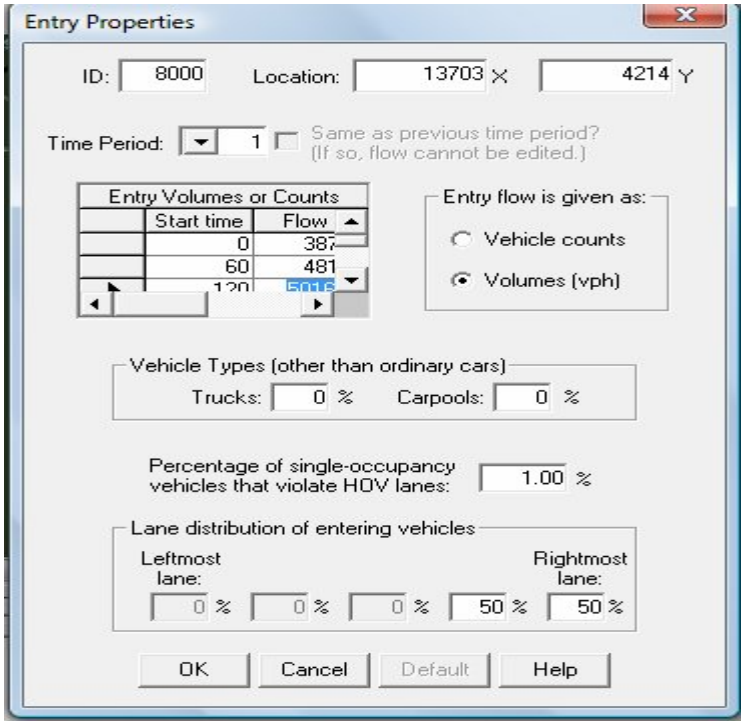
Entry Properties

ID: 8000 Location: 13703 X 4214 Y

Time Period: 1 Same as previous time period? (If so, flow cannot be edited.)

| Entry Volumes or Counts | |
|---|---|
| Start time | Flow |
| 0 | 387 |
| 60 | 481 |
| 120 | 5016 |

Entry flow is given as:
Vehicle counts
Volumes (vph)

Vehicle Types (other than ordinary cars)
Trucks: 0 % Carpools: 0 %

Percentage of single-occupancy vehicles that violate HOV lanes: 1.00 %

Lane distribution of entering vehicles
Leftmost lane: Rightmost lane:
0 % 0 % 0 % 50 % 50 %

OK Cancel Default Help